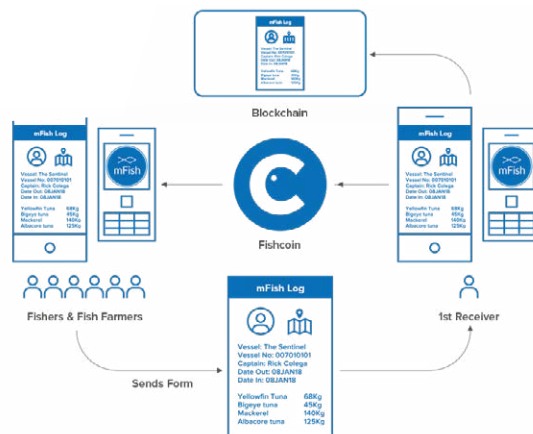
mFish Log

Vessel: The Sentinel
Vessel No: 007010101
Captain: Rick Colega
Date Out: 08JAN18
Date In: 08JAN18

Yellowfin Tuna 68Kg
Bigeye tuna 45Kg
Mackerel 140Kg
Albacore tuna 125Kg

Blockchain

mFish Log

Vessel: The Sentinel
Vessel No: 007010101
Captain: Rick Colega
Date Out: 08JAN18
Date In: 08JAN18

Yellowfin Tuna 68Kg
Bigeye tuna 45Kg
Mackerel 140Kg
Albacore tuna 125Kg

mFish

Fishcoin

mFish Log

Vessel: The Sentinel
Vessel No: 007010101
Captain: Rick Colega
Date Out: 08JAN18
Date In: 08JAN18

Yellowfin Tuna 68Kg
Bigeye tuna 45Kg
Mackerel 140Kg
Albacore tuna 125Kg

mFish

Fishers & Fish Farmers

1st Receiver

Sends Form

mFish Log

Vessel: The Sentinel
Vessel No: 007010101
Captain: Rick Colega
Date Out: 08JAN18
Date In: 08JAN18

Yellowfin Tuna 68Kg
Bigeye tuna 45Kg
Mackerel 140Kg
Albacore tuna 125Kg